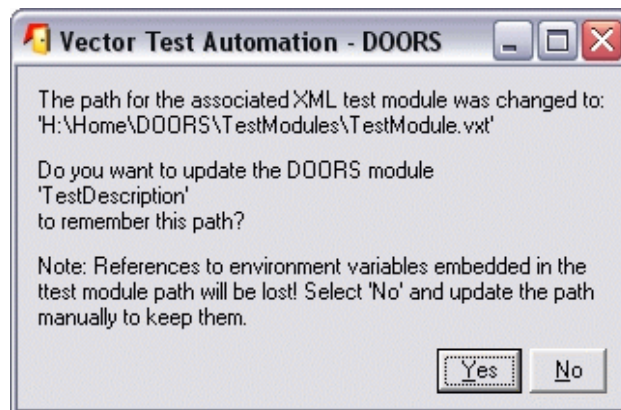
Vector Test Automation - DOORS

The path for the associated XML test module was changed to: 'H:\Home\DOORS\TestModules\TestModule.vxt'

Do you want to update the DOORS module 'TestDescription' to remember this path?

Note: References to environment variables embedded in the ttest module path will be lost! Select 'No' and update the path manually to keep them.

Yes No